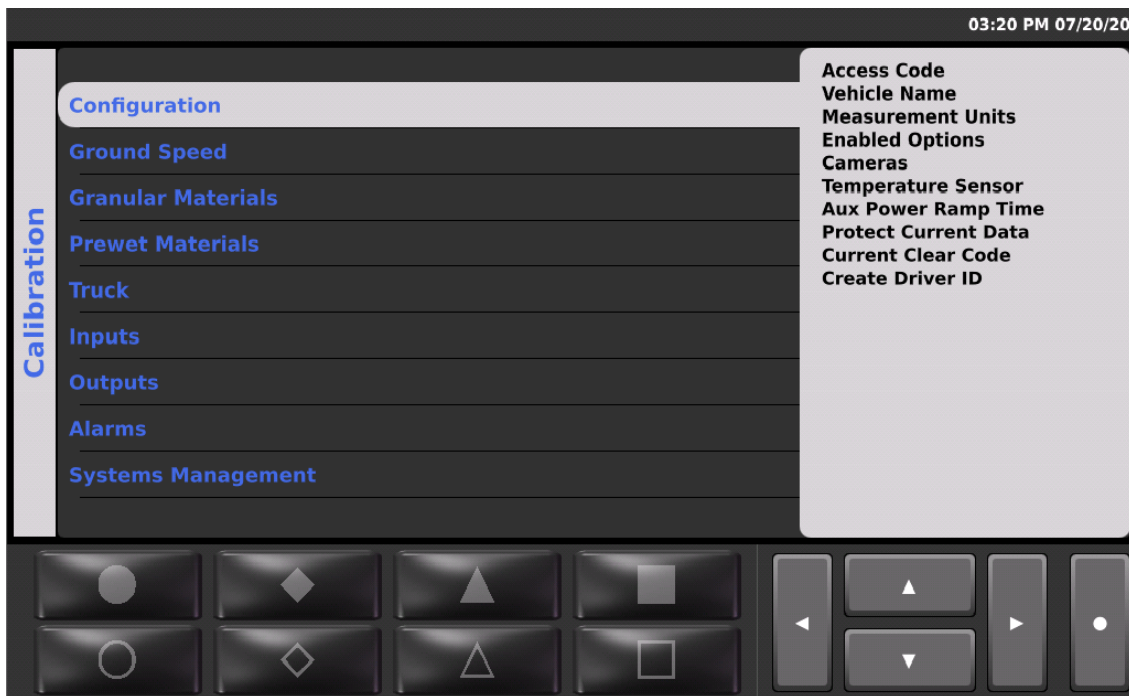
03:20 PM 07/20/20

Calibration

Configuration
Ground Speed
Granular Materials
Prewet Materials
Truck
Inputs
Outputs
Alarms
Systems Management

Access Code
Vehicle Name
Measurement Units
Enabled Options
Cameras
Temperature Sensor
Aux Power Ramp Time
Protect Current Data
Current Clear Code
Create Driver ID